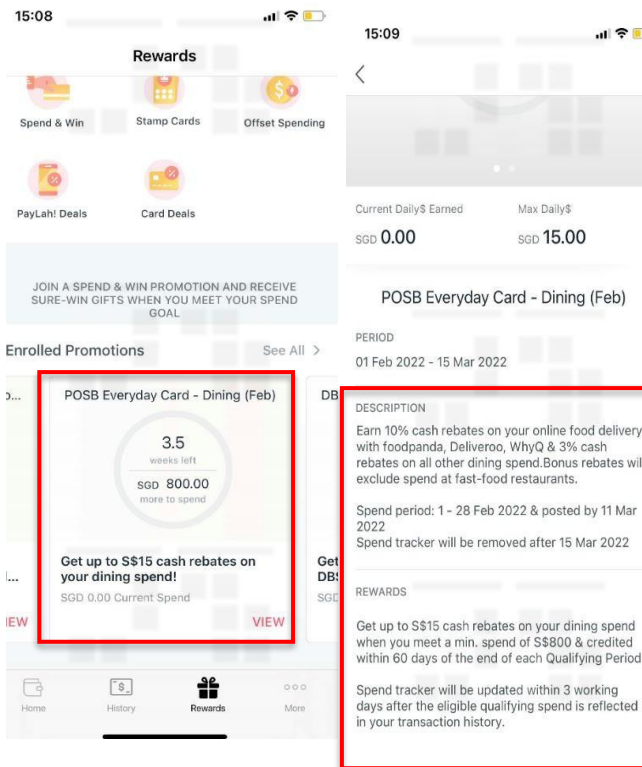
15:08

Rewards

Spend & Win

Stamp Cards

Offset Spending

PayLah! Deals

Card Deals

JOIN A SPEND & WIN PROMOTION AND RECEIVE SURE-WIN GIFTS WHEN YOU MEET YOUR SPEND GOAL

Enrolled Promotions

See All >

POSB Everyday Card - Dining (Feb)

3.5
weeks left

SGD 800.00
more to spend

Get up to S$15 cash rebates on your dining spend!

SGD 0.00 Current Spend

VIEW

IEW

DB

Get
DBS

SGD

Home

History

Rewards

More

15:09

<

Current Daily$ Earned

SGD 0.00

Max Daily$

SGD 15.00

POSB Everyday Card - Dining (Feb)

PERIOD

01 Feb 2022 - 15 Mar 2022

DESCRIPTION

Earn 10% cash rebates on your online food delivery with foodpanda, Deliveroo, WhyQ & 3% cash rebates on all other dining spend.Bonus rebates will exclude spend at fast-food restaurants.

Spend period: 1 - 28 Feb 2022 & posted by 11 Mar 2022
Spend tracker will be removed after 15 Mar 2022

REWARDS

Get up to S$15 cash rebates on your dining spend when you meet a min. spend of S$800 & credited within 60 days of the end of each Qualifying Period.

Spend tracker will be updated within 3 working days after the eligible qualifying spend is reflected in your transaction history.